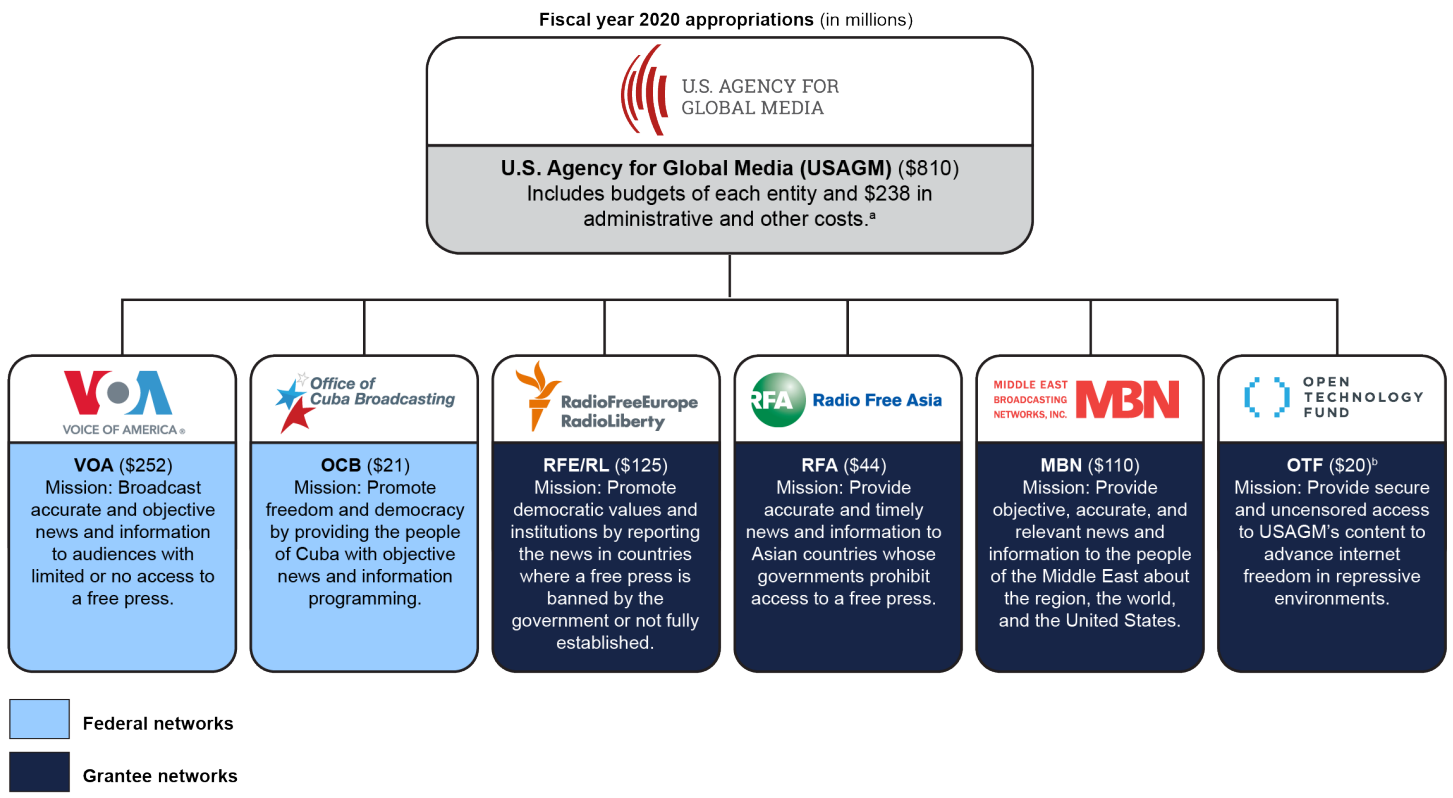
Fiscal year 2020 appropriations (in millions)

U.S. AGENCY FOR GLOBAL MEDIA

U.S. Agency for Global Media (USAGM) ($810)
Includes budgets of each entity and $238 in administrative and other costs.ᵃ

VOA
VOICE OF AMERICA®

VOA ($252)
Mission: Broadcast accurate and objective news and information to audiences with limited or no access to a free press.

Office of Cuba Broadcasting

OCB ($21)
Mission: Promote freedom and democracy by providing the people of Cuba with objective news and information programming.

RadioFreeEurope RadioLiberty

RFE/RL ($125)
Mission: Promote democratic values and institutions by reporting the news in countries where a free press is banned by the government or not fully established.

RFA Radio Free Asia

RFA ($44)
Mission: Provide accurate and timely news and information to Asian countries whose governments prohibit access to a free press.

MIDDLE EAST BROADCASTING NETWORKS, INC. MBN

MBN ($110)
Mission: Provide objective, accurate, and relevant news and information to the people of the Middle East about the region, the world, and the United States.

OPEN TECHNOLOGY FUND

OTF ($20)ᵇ
Mission: Provide secure and uncensored access to USAGM's content to advance internet freedom in repressive environments.

Federal networks

Grantee networks